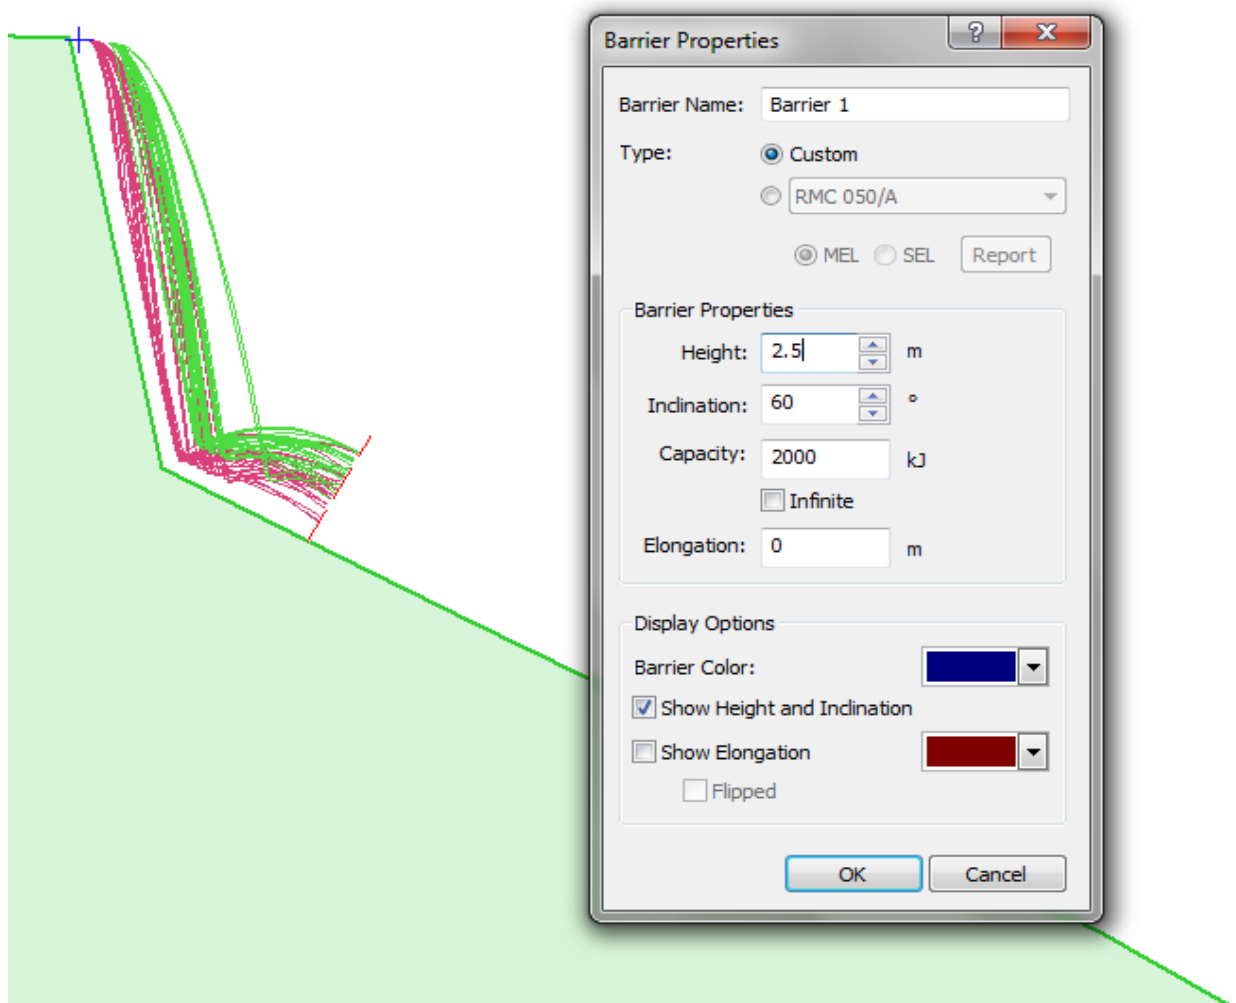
Barrier Properties

?

X

Barrier Name: Barrier 1

Type: Custom

RMC 050/A

MEL SEL Report

Barrier Properties

Height: 2.5 m

Inclination: 60 °

Capacity: 2000 kJ

Infinite

Elongation: 0 m

Display Options

Barrier Color:

Show Height and Inclination

Show Elongation

Flipped

OK Cancel